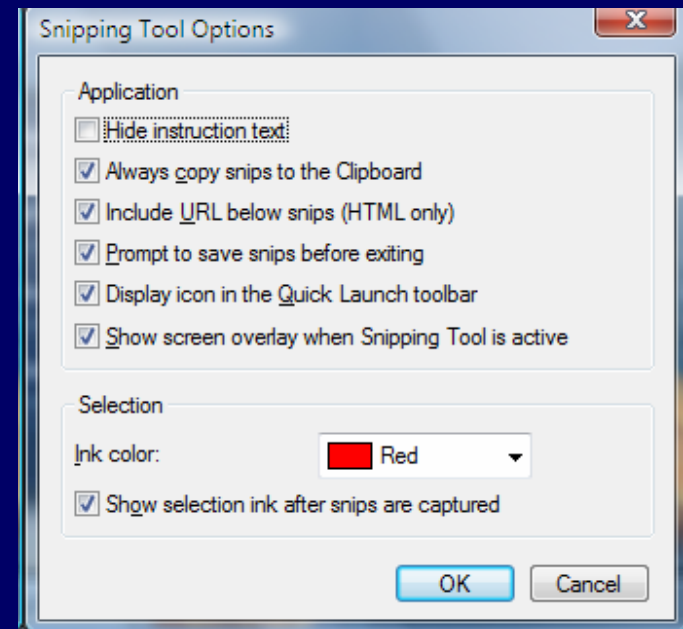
Snipping Tool Options

Application

Hide instruction text

Always copy snips to the Clipboard

Include URL below snips (HTML only)

Prompt to save snips before exiting

Display icon in the Quick Launch toolbar

Show screen overlay when Snipping Tool is active

Selection

Ink color: Red

Show selection ink after snips are captured

OK Cancel